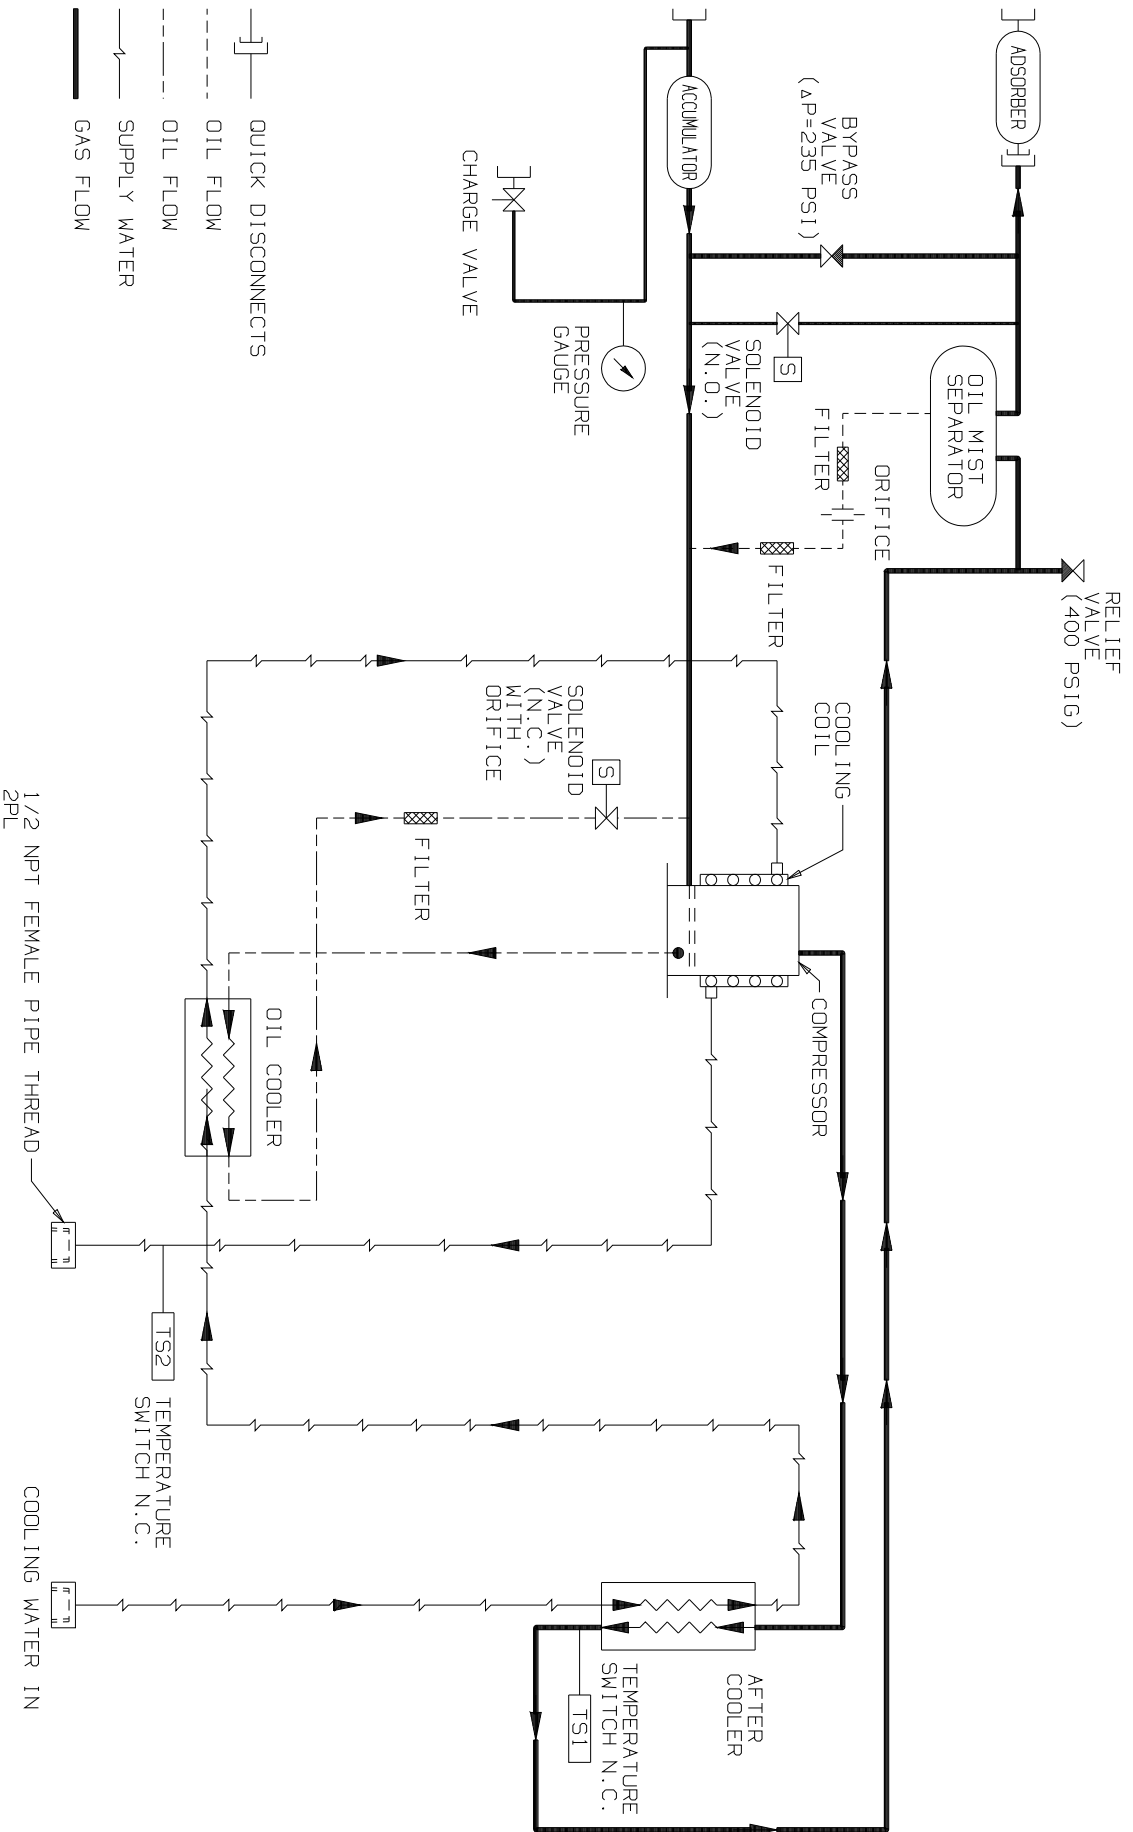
QUICK DISCONNECTS
OIL FLOW
OIL FLOW
SUPPLY WATER
GAS FLOW

CHARGE VALVE
PRESSURE GAUGE
ACCUMULATOR
BYPASS VALVE ($\Delta$P=235 PSI)
SOLENOID VALVE (N.O.)
S
ADSORBER
OIL MIST SEPARATOR
FILTER
ORIFICE
FILTER
RELIEF VALVE (400 PSIG)
COOLING COIL
SOLENOID VALVE (N.C.) WITH ORIFICE
S
FILTER
COMPRESSOR
OIL COOLER
1/2 NPT FEMALE PIPE THREAD 2PL
TS2
TEMPERATURE SWITCH N.C.
COOLING WATER IN
AFTER COOLER
TS1
TEMPERATURE SWITCH N.C.